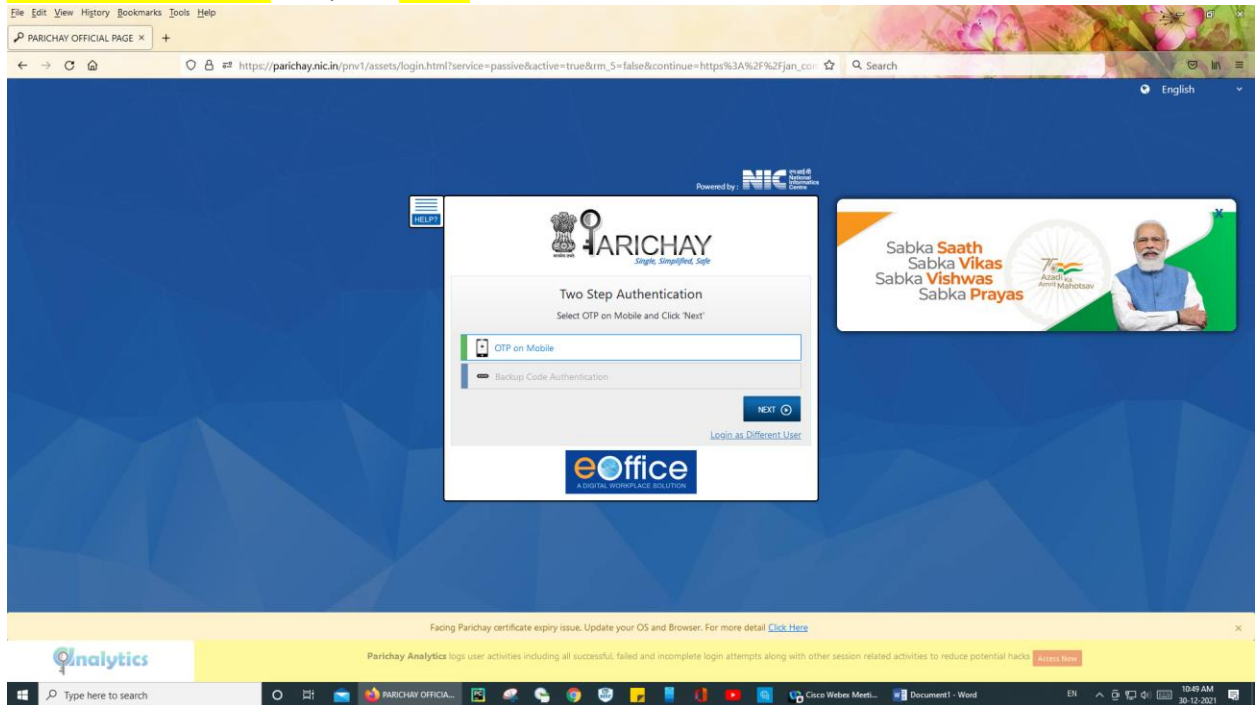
File Edit View History Bookmarks Tools Help

PARICHAY OFFICIAL PAGE × +

https://parichay.nic.in/pnv1/assets/login.html?service=passive&active=true&rm_5=false&continue=https%3A%2F%2Fjan_con

Search

English

Powered by : NIC National Informatics Centre

HELP?

PARICHAY
Single, Simplified, Safe

Two Step Authentication
Select OTP on Mobile and Click 'Next'

OTP on Mobile

Backup Code Authentication

NEXT

Login as Different User

eOffice
A DIGITAL WORKPLACE SOLUTION

Sabka Saath
Sabka Vikas
Sabka Vishwas
Sabka Prayas

Azadi Ka Amrit Mahotsav

Facing Parichay certificate expiry issue. Update your OS and Browser. For more detail Click Here

Qnalytics

Parichay Analytics logs user activities including all successful, failed and incomplete login attempts along with other session related activities to reduce potential hacks Access Now

Type here to search

PARICHAY OFFICIA...

Cisco Webex Meeti...

Document1 - Word

EN

10:49 AM
30-12-2021